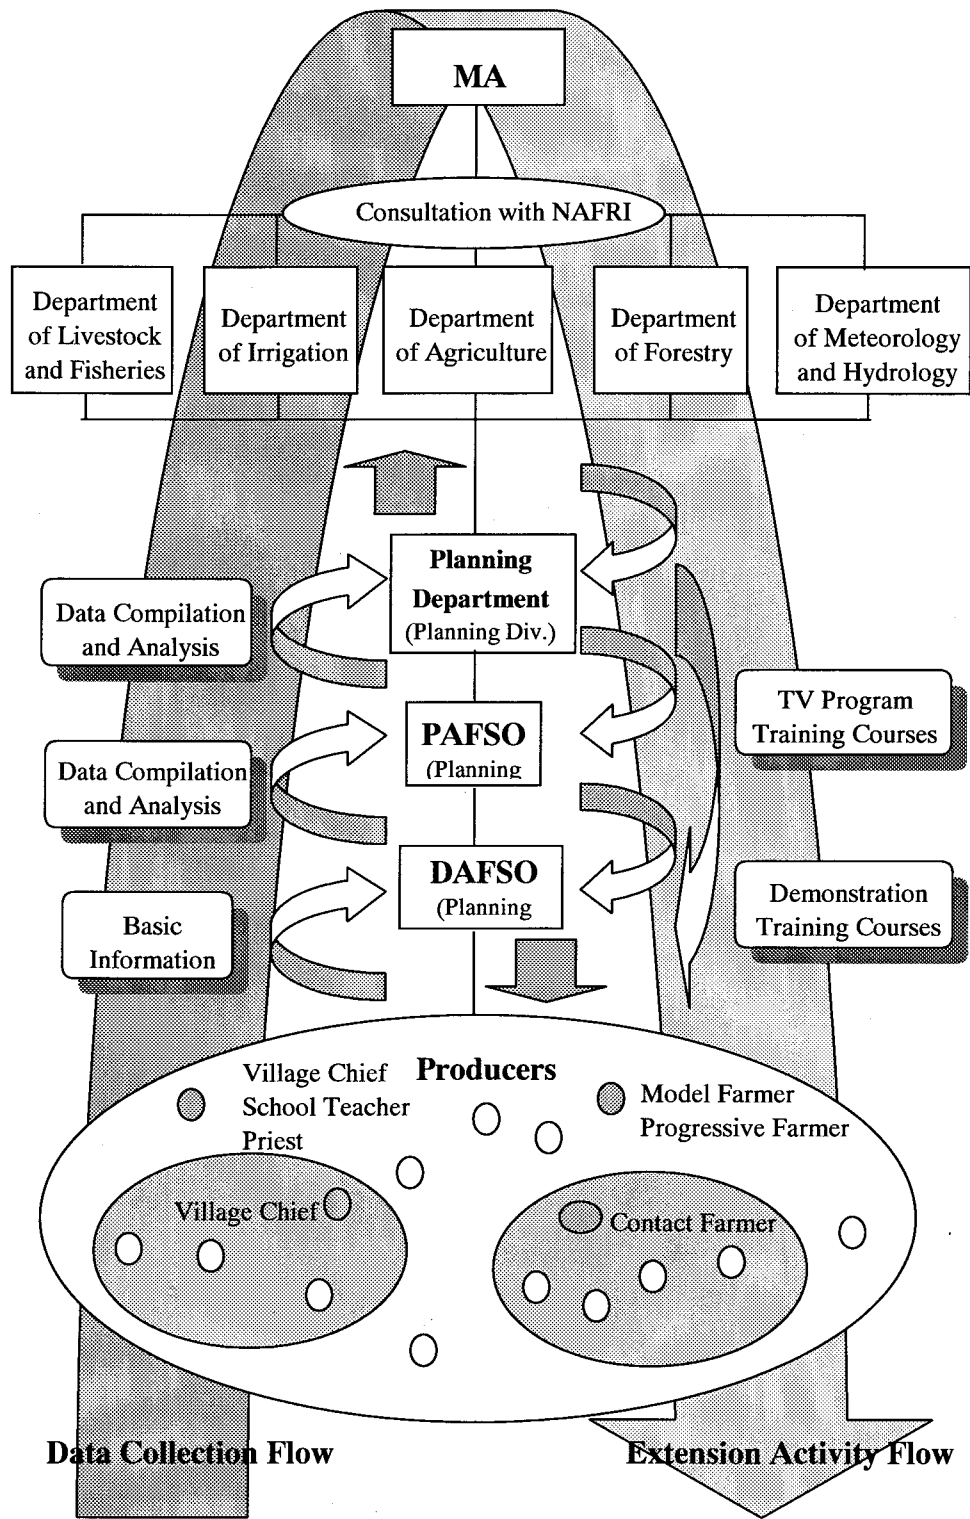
MA

Consultation with NAFRI

Department of Livestock and Fisheries

Department of Irrigation

Department of Agriculture

Department of Forestry

Department of Meteorology and Hydrology

Planning Department (Planning Div.)

Data Compilation and Analysis

PAFSO (Planning

Data Compilation and Analysis

DAFSO (Planning

Basic Information

TV Program Training Courses

Demonstration Training Courses

Producers

Village Chief School Teacher Priest

Model Farmer Progressive Farmer

Village Chief

Contact Farmer

Data Collection Flow

Extension Activity Flow